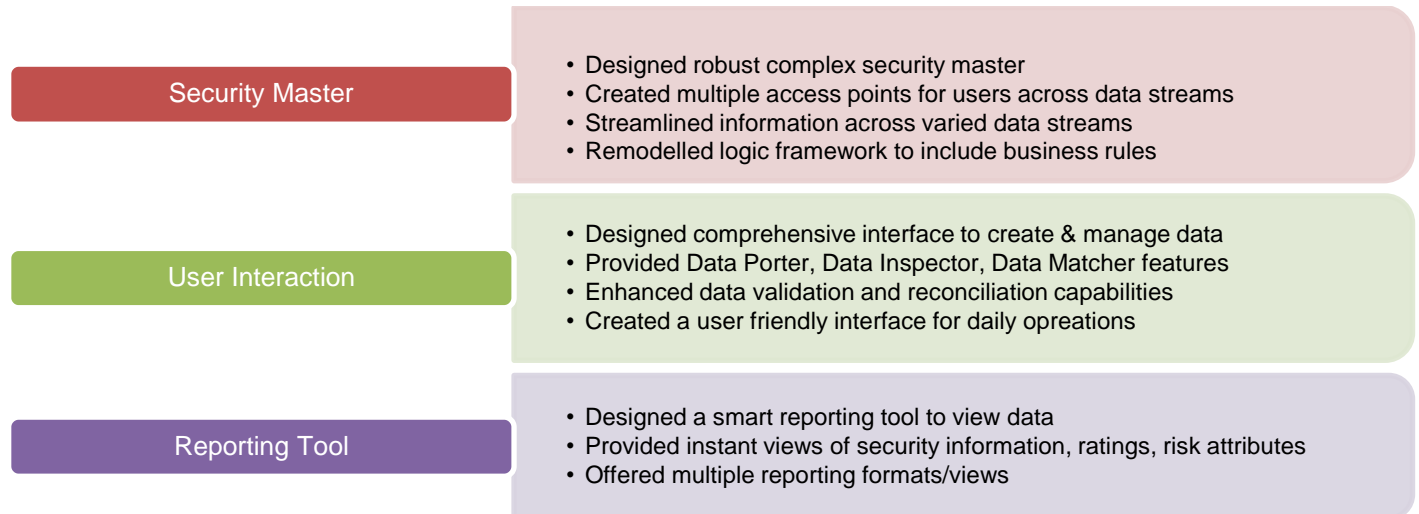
Security Master

- Designed robust complex security master
- Created multiple access points for users across data streams
- Streamlined information across varied data streams
- Remodelled logic framework to include business rules

User Interaction

- Designed comprehensive interface to create & manage data
- Provided Data Porter, Data Inspector, Data Matcher features
- Enhanced data validation and reconciliation capabilities
- Created a user friendly interface for daily opreations

Reporting Tool

- Designed a smart reporting tool to view data
- Provided instant views of security information, ratings, risk attributes
- Offered multiple reporting formats/views